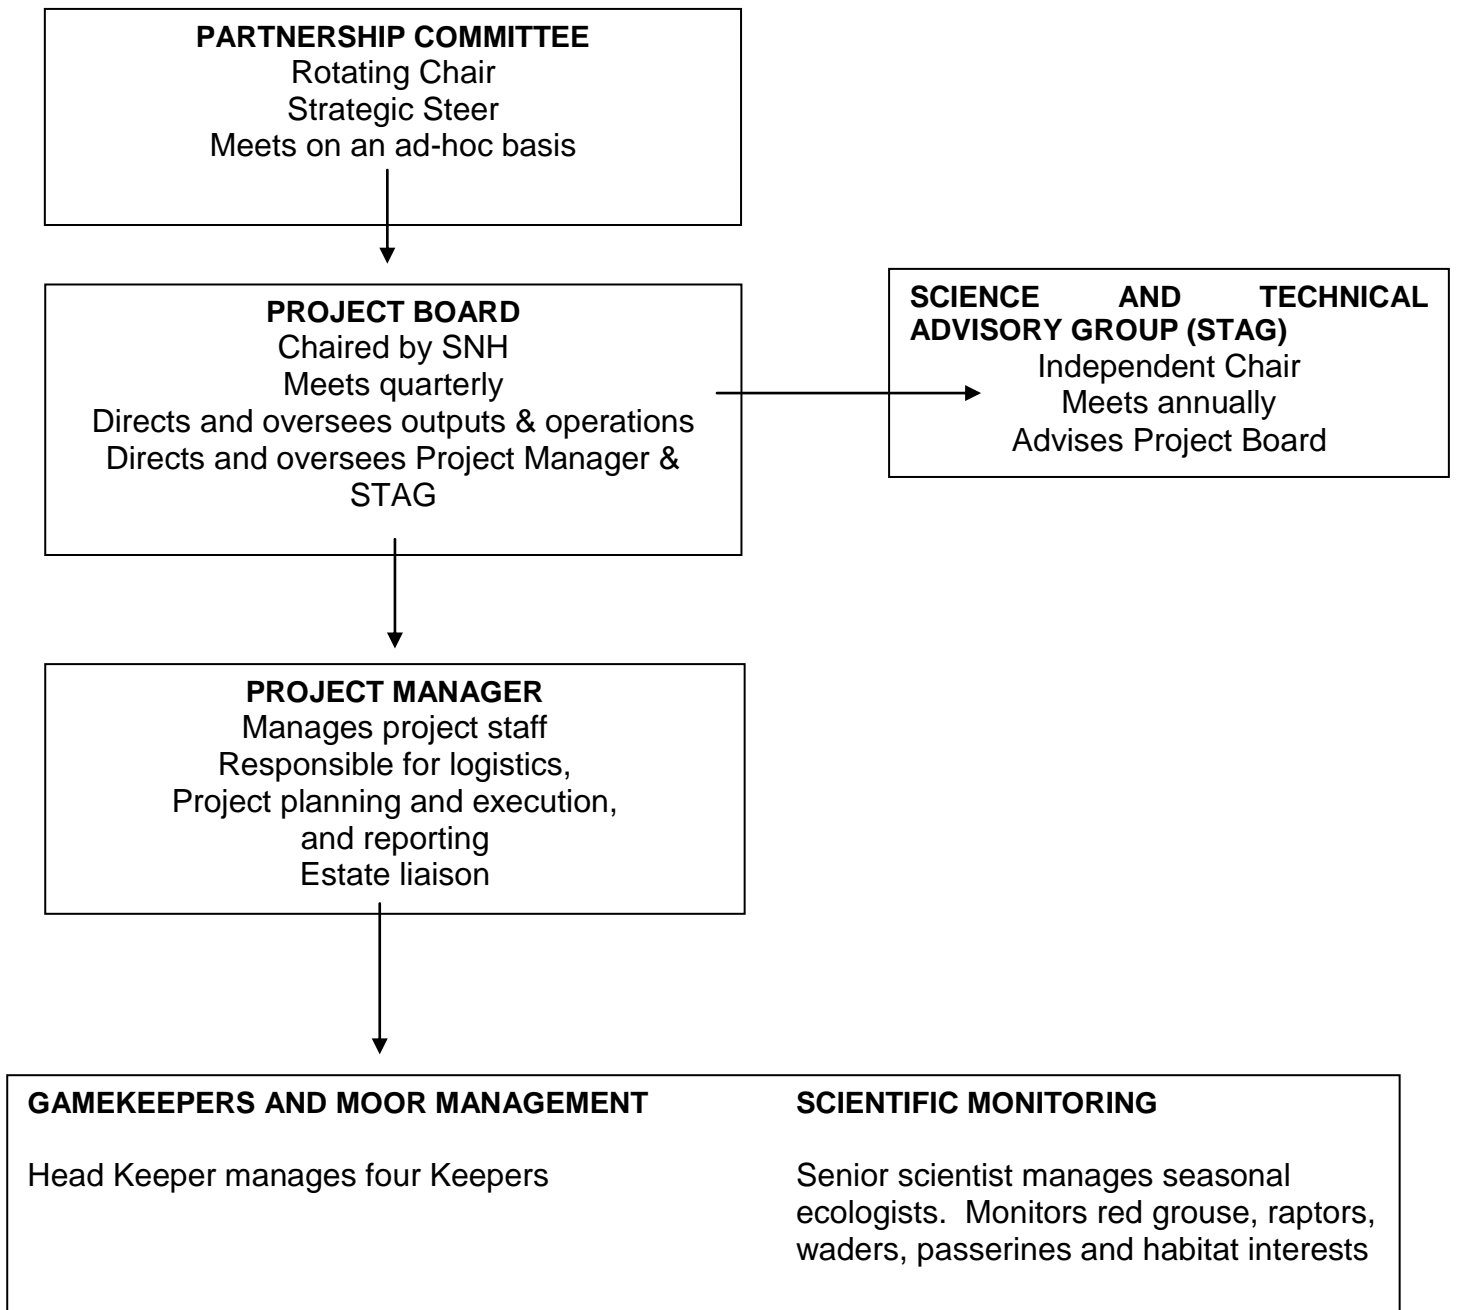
PARTNERSHIP COMMITTEE
Rotating Chair
Strategic Steer
Meets on an ad-hoc basis

PROJECT BOARD
Chaired by SNH
Meets quarterly
Directs and oversees outputs & operations
Directs and oversees Project Manager & STAG

SCIENCE AND TECHNICAL ADVISORY GROUP (STAG)
Independent Chair
Meets annually
Advises Project Board

PROJECT MANAGER
Manages project staff
Responsible for logistics,
Project planning and execution,
and reporting
Estate liaison

GAMEKEEPERS AND MOOR MANAGEMENT

Head Keeper manages four Keepers

SCIENTIFIC MONITORING

Senior scientist manages seasonal ecologists. Monitors red grouse, raptors, waders, passerines and habitat interests